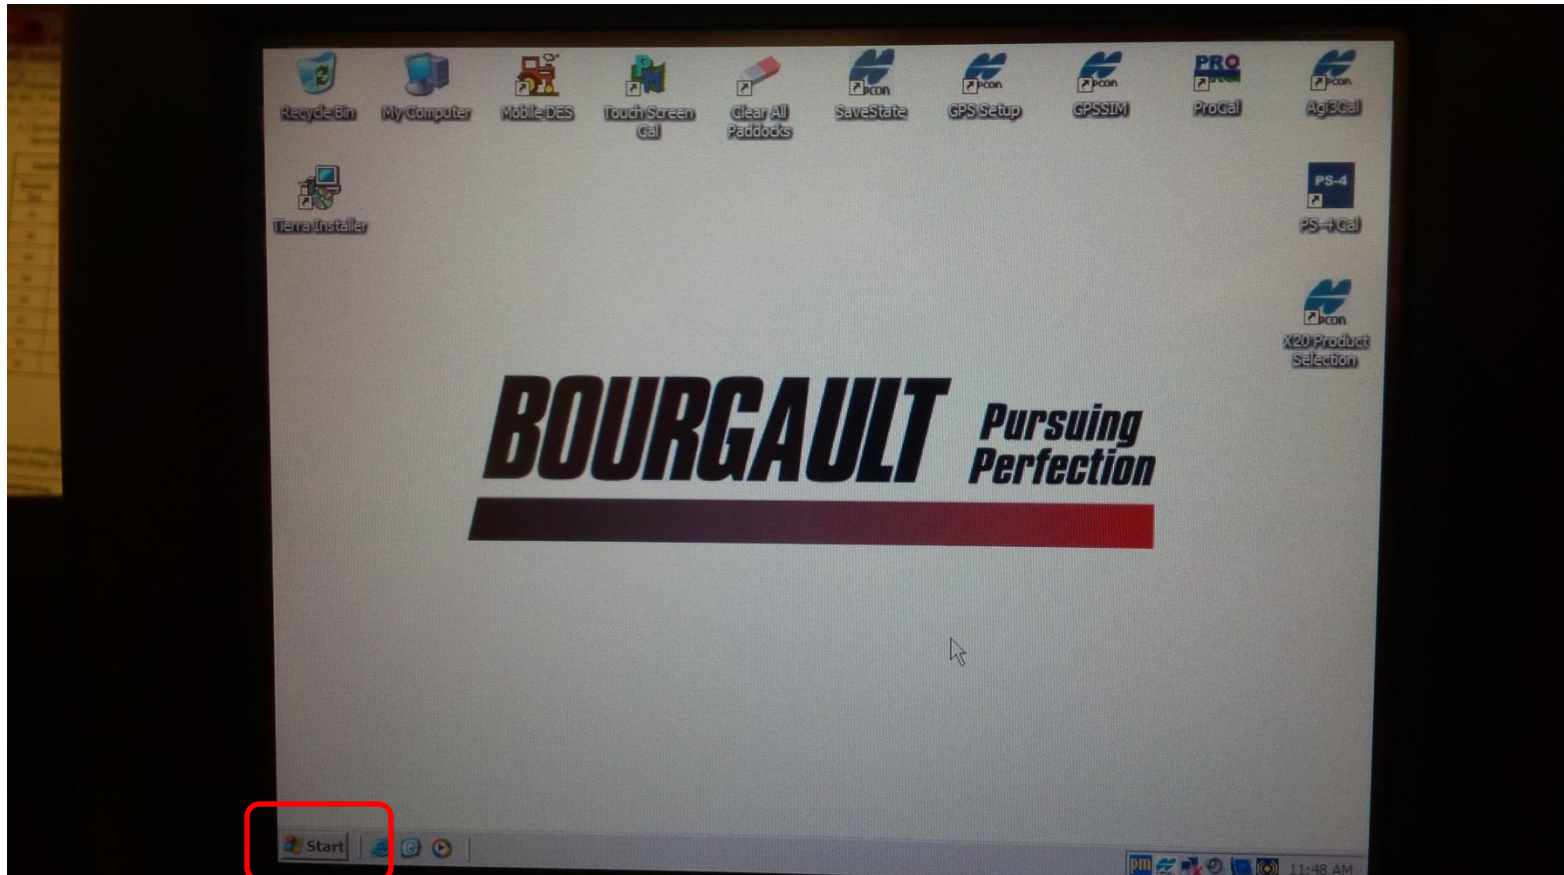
Recycle Bin
My Computer
Mobile DES
Touch Screen Cal
Clear All Paddocks
SaveState
GPS Setup
GPSSIM
ProCal
Agi3Cal

Tierra Installer

PS-4
PS-4 Cal

X20 Product Selection

BOURGAULT Pursuing Perfection

Start

11:48 AM